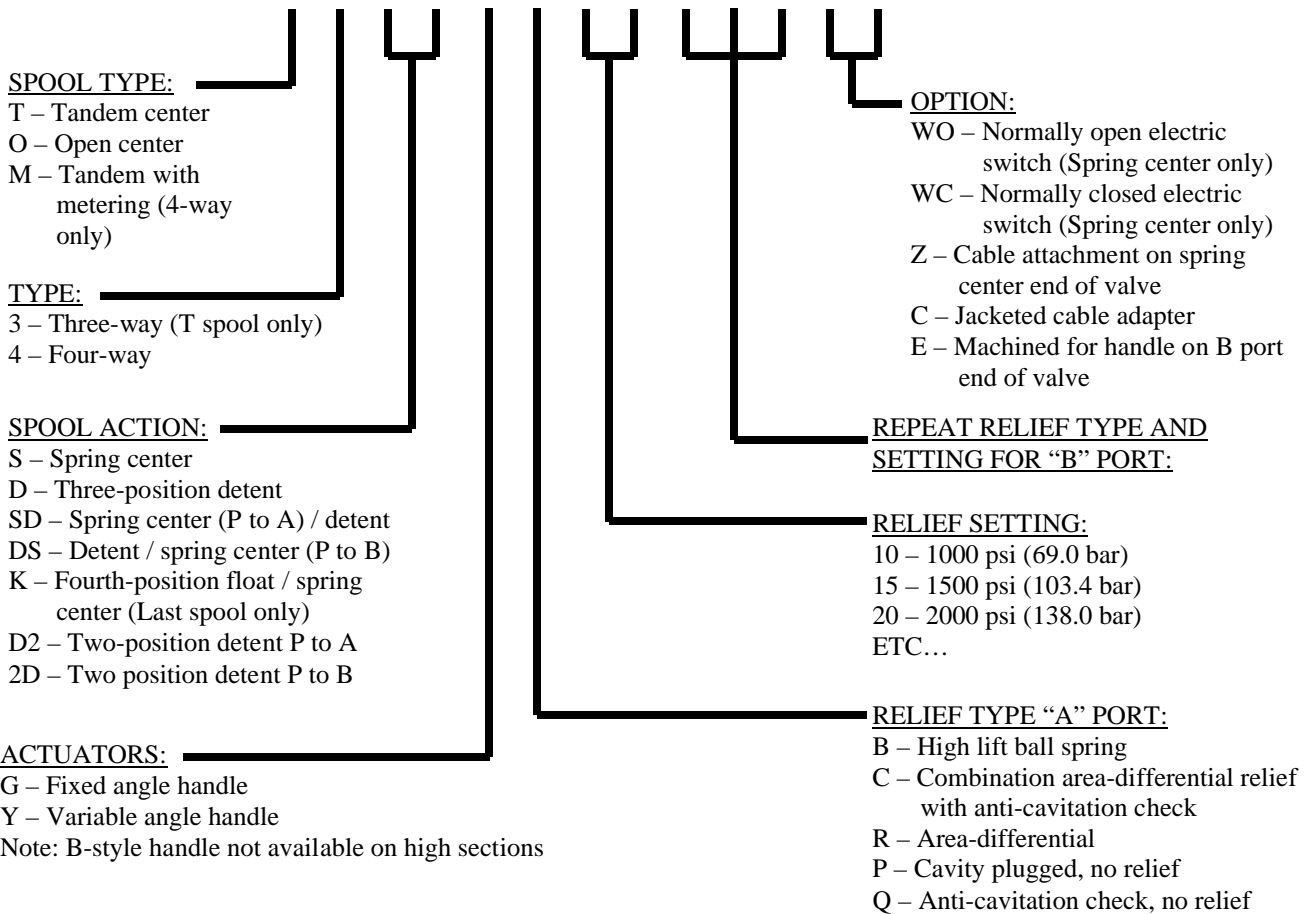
SPOOL TYPE:
T – Tandem center
O – Open center
M – Tandem with metering (4-way only)

TYPE:
3 – Three-way (T spool only)
4 – Four-way

SPOOL ACTION:
S – Spring center
D – Three-position detent
SD – Spring center (P to A) / detent
DS – Detent / spring center (P to B)
K – Fourth-position float / spring center (Last spool only)
D2 – Two-position detent P to A
2D – Two position detent P to B

ACTUATORS:
G – Fixed angle handle
Y – Variable angle handle
Note: B-style handle not available on high sections

OPTION:
WO – Normally open electric switch (Spring center only)
WC – Normally closed electric switch (Spring center only)
Z – Cable attachment on spring center end of valve
C – Jacketed cable adapter
E – Machined for handle on B port end of valve

REPEAT RELIEF TYPE AND SETTING FOR "B" PORT:

RELIEF SETTING:
10 – 1000 psi (69.0 bar)
15 – 1500 psi (103.4 bar)
20 – 2000 psi (138.0 bar)
ETC…

RELIEF TYPE "A" PORT:
B – High lift ball spring
C – Combination area-differential relief with anti-cavitation check
R – Area-differential
P – Cavity plugged, no relief
Q – Anti-cavitation check, no relief